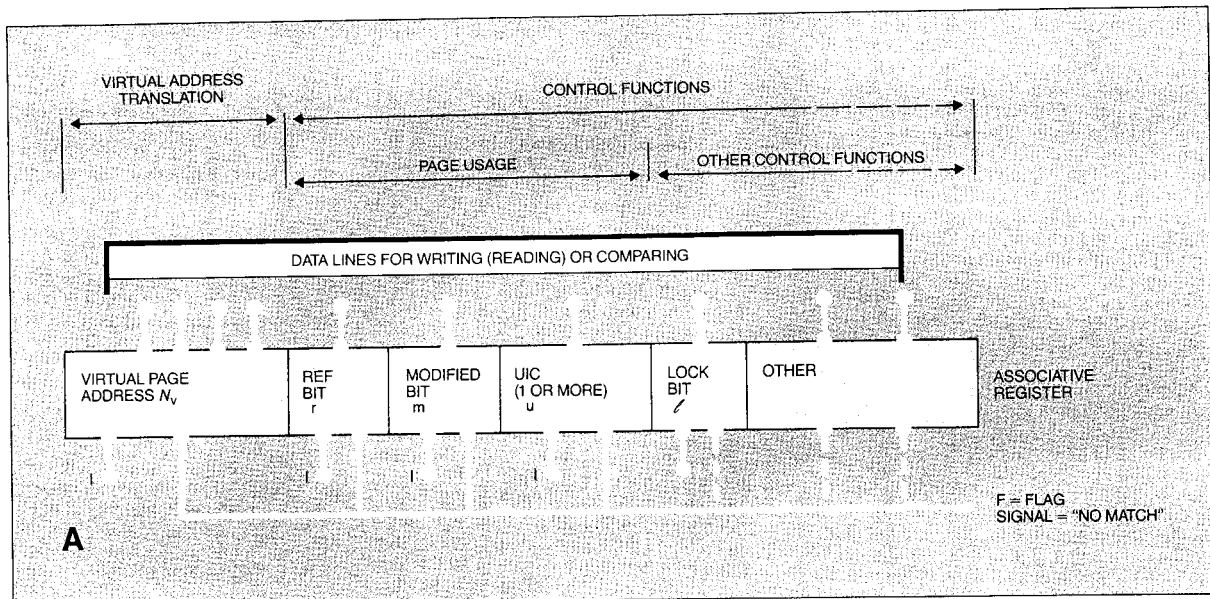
VIRTUAL ADDRESS TRANSLATION

CONTROL FUNCTIONS

PAGE USAGE

OTHER CONTROL FUNCTIONS

DATA LINES FOR WRITING (READING) OR COMPARING

VIRTUAL PAGE ADDRESS $N_v$

REF BIT r

MODIFIED BIT m

UIC (1 OR MORE) u

LOCK BIT $\ell$

OTHER

ASSOCIATIVE REGISTER

F = FLAG
SIGNAL = "NO MATCH"

A